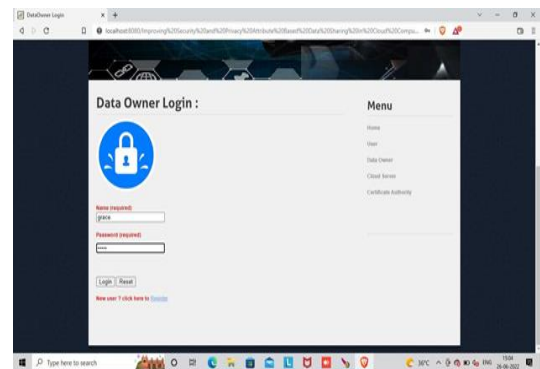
DataOwner Login
localhost:8080/Improving%20Security%20and%20Privacy%20Attribute%20Based%20Data%20Sharing%20in%20Cloud%20Compu...

Data Owner Login :

Name (required)
grace
Password (required)
••••
Login Reset
New user ? click here to Register

Menu
Home
User
Data Owner
Cloud Server
Certificate Authority

Type here to search
30°C ENG 15:04 26-06-2022